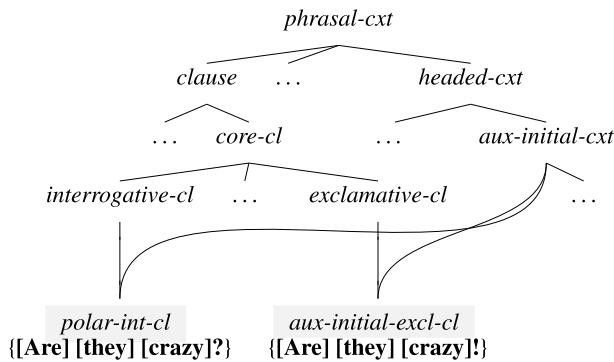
phrasal-cxt

clause . . . headed-cxt

. . . core-cl . . . aux-initial-cxt

interrogative-cl . . . exclamative-cl . . .

polar-int-cl
{[Are] [they] [crazy]?}

aux-initial-excl-cl
{[Are] [they] [crazy]!}